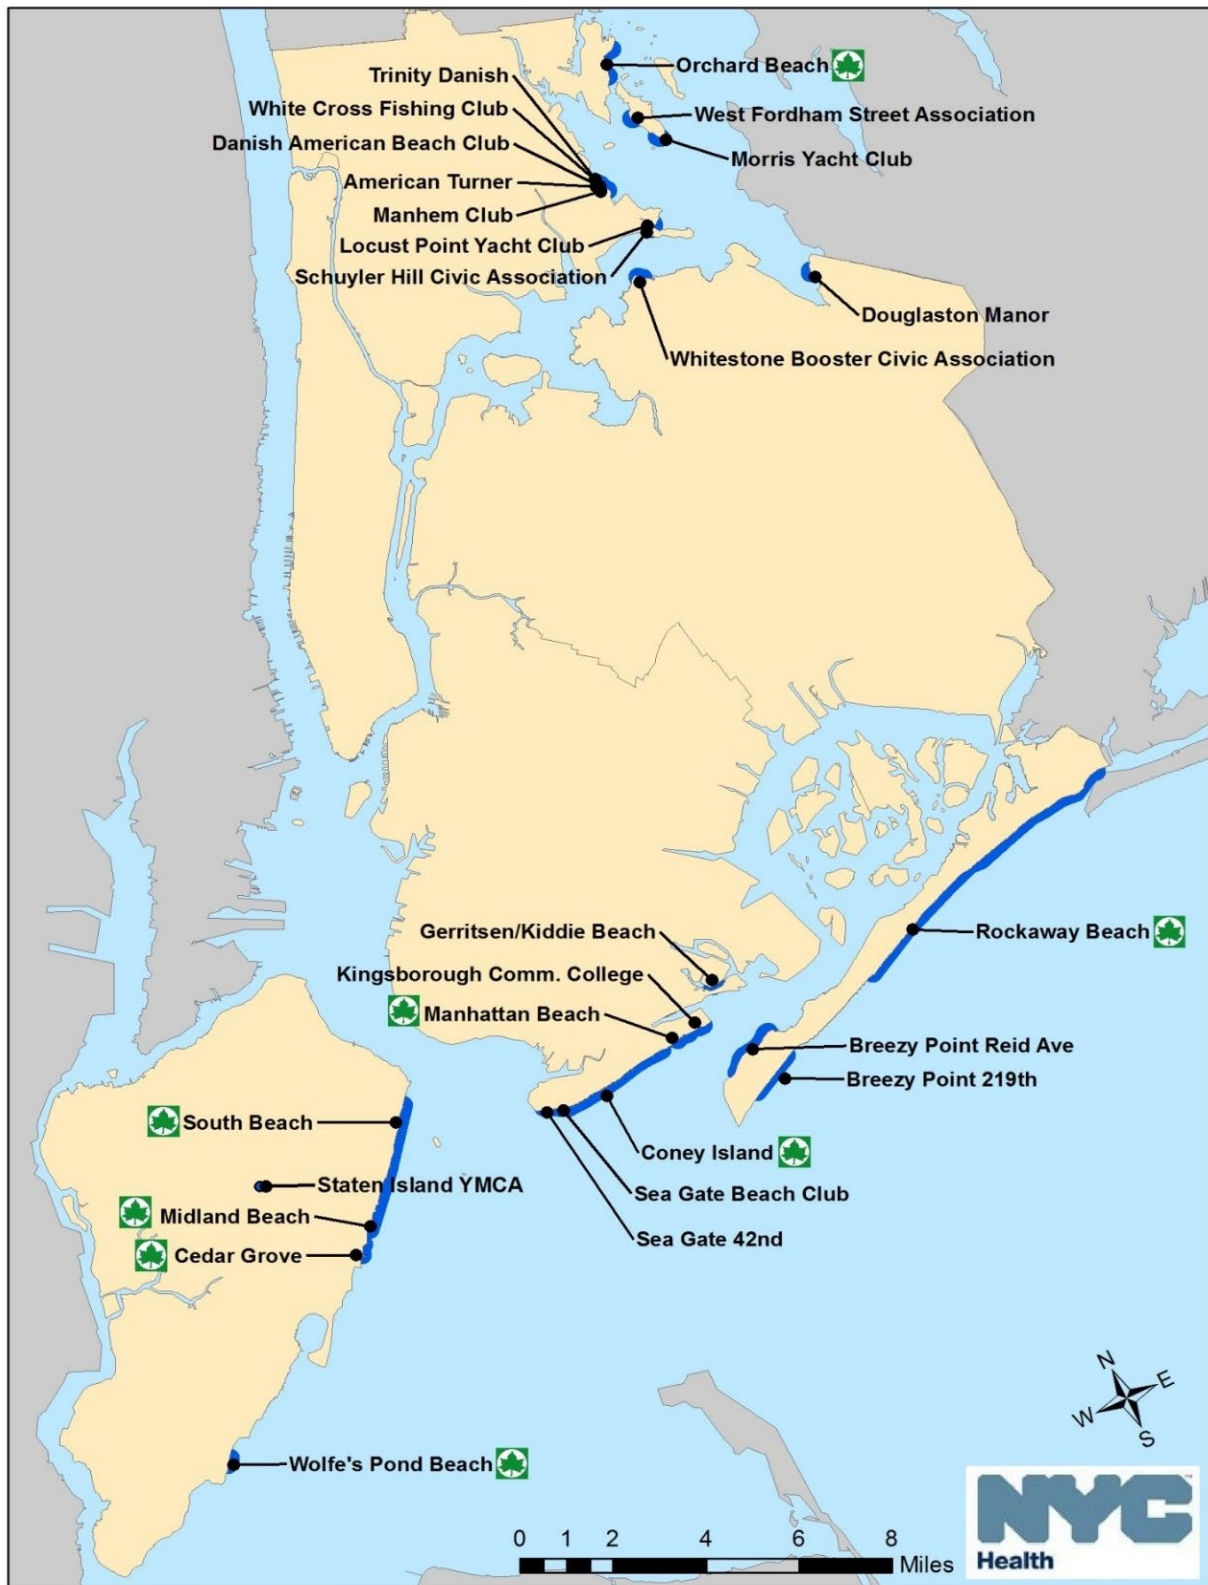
Orchard Beach
Trinity Danish
White Cross Fishing Club
West Fordham Street Association
Danish American Beach Club
Morris Yacht Club
American Turner
Manhem Club
Locust Point Yacht Club
Schuyler Hill Civic Association
Douglaston Manor
Whitestone Booster Civic Association

Gerritsen/Kiddie Beach
Kingsborough Comm. College
Rockaway Beach
Manhattan Beach
Breezy Point Reid Ave
Breezy Point 219th
South Beach
Coney Island
Staten Island YMCA
Sea Gate Beach Club
Midland Beach
Cedar Grove
Sea Gate 42nd

N
E
W
S

Wolfe's Pond Beach

0 1 2 4 6 8 Miles

NYC
Health